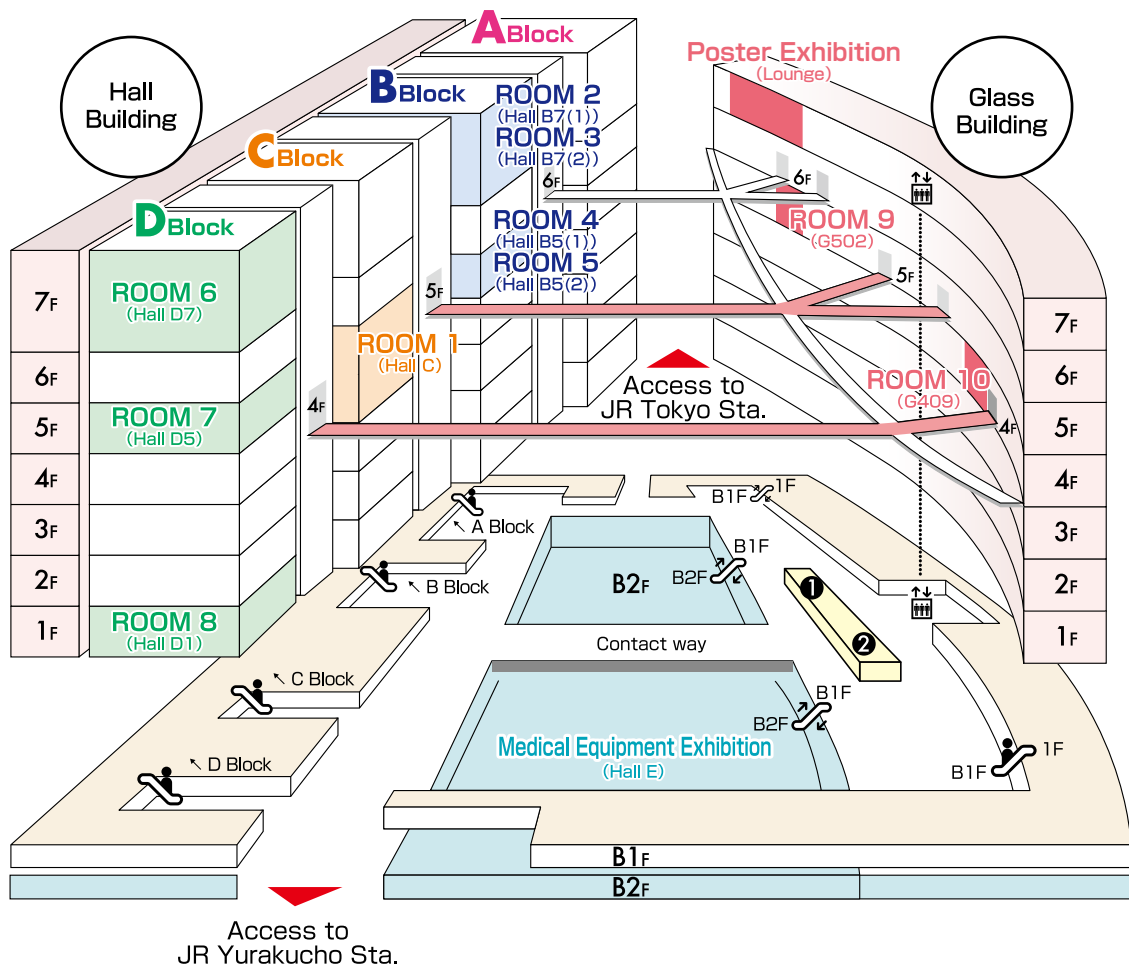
Hall Building

A Block

B Block

C Block

D Block

ROOM 2
(Hall B7(1))
ROOM 3
(Hall B7(2))

ROOM 4
(Hall B5(1))
ROOM 5
(Hall B5(2))

Poster Exhibition
(Lounge)

Glass Building

6F
6F

ROOM 9
(G502)

5F
5F

7F
6F
5F
4F
3F
2F
1F

ROOM 6
(Hall D7)

ROOM 7
(Hall D5)

ROOM 8
(Hall D1)

ROOM 1
(Hall C)

4F

Access to
JR Tokyo Sta.

ROOM 10
(G409)

4F

7F
6F
5F
4F
3F
2F
1F

B1F 1F

A Block

B1F
B2F

B2F

B Block

1

2

Contact way

C Block

B1F
B2F

D Block

Medical Equipment Exhibition
(Hall E)

1F
B1F

B1F
B2F

Access to
JR Yurakucho Sta.